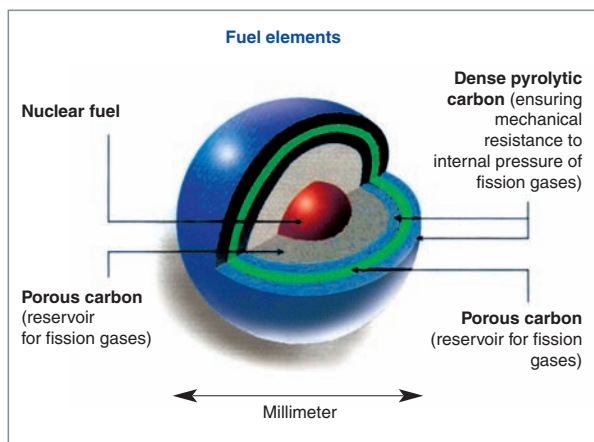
Fuel elements

Nuclear fuel

Dense pyrolytic carbon (ensuring mechanical resistance to internal pressure of fission gases)

Porous carbon (reservoir for fission gases)

Porous carbon (reservoir for fission gases)

Millimeter